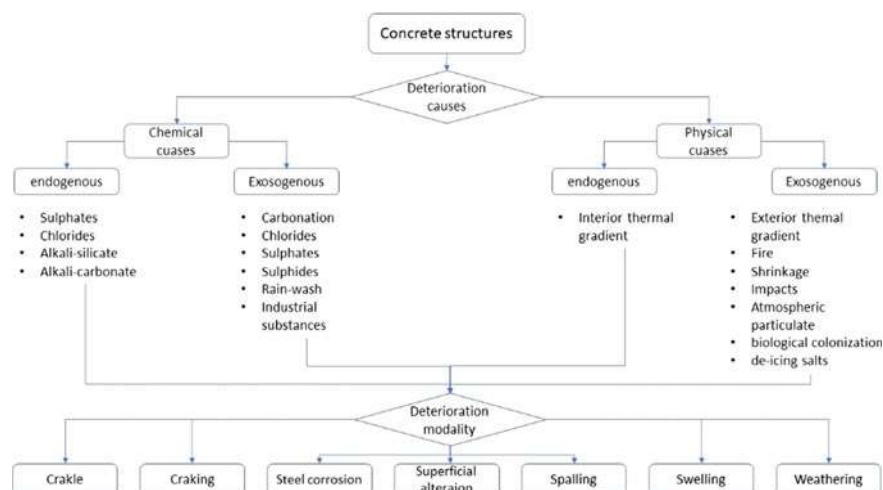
Concrete structures

Deterioration causes

Chemical cuases

Physical cuases

endogenous

Exosogenous

endogenous

Exosogenous

- Sulphates
- Chlorides
- Alkali-silicate
- Alkali-carbonate

- Carbonation
- Chlorides
- Sulphates
- Sulphides
- Rain-wash
- Industrial substances

- Interior thermal gradient

- Exterior themal gradient
- Fire
- Shrinkage
- Impacts
- Atmospheric particulate
- biological colonization
- de-icing salts

Deterioration modality

Crakle

Craking

Steel corrosion

Superficial alteraion

Spalling

Swelling

Weathering